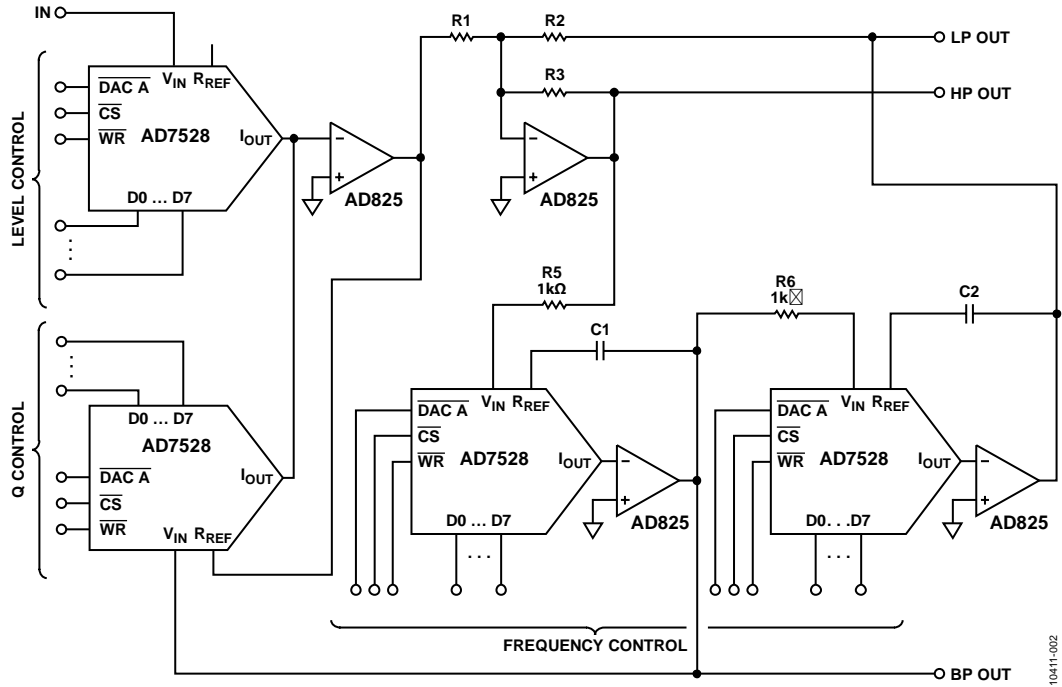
IN
LEVEL CONTROL
$\overline{DAC\ A}$
$\overline{CS}$
$\overline{WR}$
$V_{IN}$ $R_{REF}$
AD7528
$I_{OUT}$
D0 … D7
AD825
R1
R2
LP OUT
R3
HP OUT
AD825
Q CONTROL
D0 … D7
AD7528
$\overline{DAC\ A}$
$\overline{CS}$
$\overline{WR}$
$I_{OUT}$
$V_{IN}$ $R_{REF}$
R5
1kΩ
C1
$\overline{DAC\ A}$
$\overline{CS}$
$\overline{WR}$
$V_{IN}$ $R_{REF}$
AD7528
$I_{OUT}$
D0 … D7
AD825
R6
1k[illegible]
C2
$\overline{DAC\ A}$
$\overline{CS}$
$\overline{WR}$
$V_{IN}$ $R_{REF}$
AD7528
$I_{OUT}$
D0. . .D7
AD825
FREQUENCY CONTROL
BP OUT
10411-002